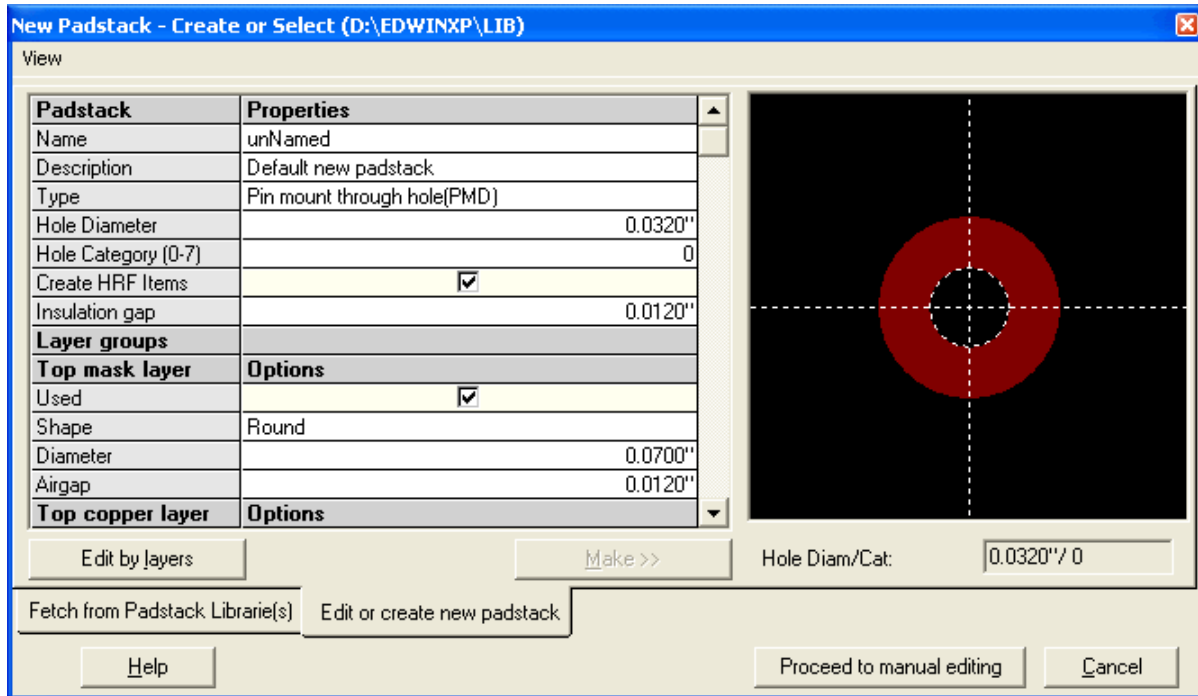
New Padstack - Create or Select (D:\EDWINXP\LIB)

View

| Padstack | Properties |
|---|---|
| Name | unNamed |
| Description | Default new padstack |
| Type | Pin mount through hole(PMD) |
| Hole Diameter | 0.0320'' |
| Hole Category (0-7) | 0 |
| Create HRF Items | ☑ |
| Insulation gap | 0.0120'' |
| Layer groups | |
| Top mask layer | Options |
| Used | ☑ |
| Shape | Round |
| Diameter | 0.0700'' |
| Airgap | 0.0120'' |
| Top copper layer | Options |

Edit by layers

Make >>

Hole Diam/Cat:

0.0320''/ 0

Fetch from Padstack Librarie(s)

Edit or create new padstack

Help

Proceed to manual editing

Cancel